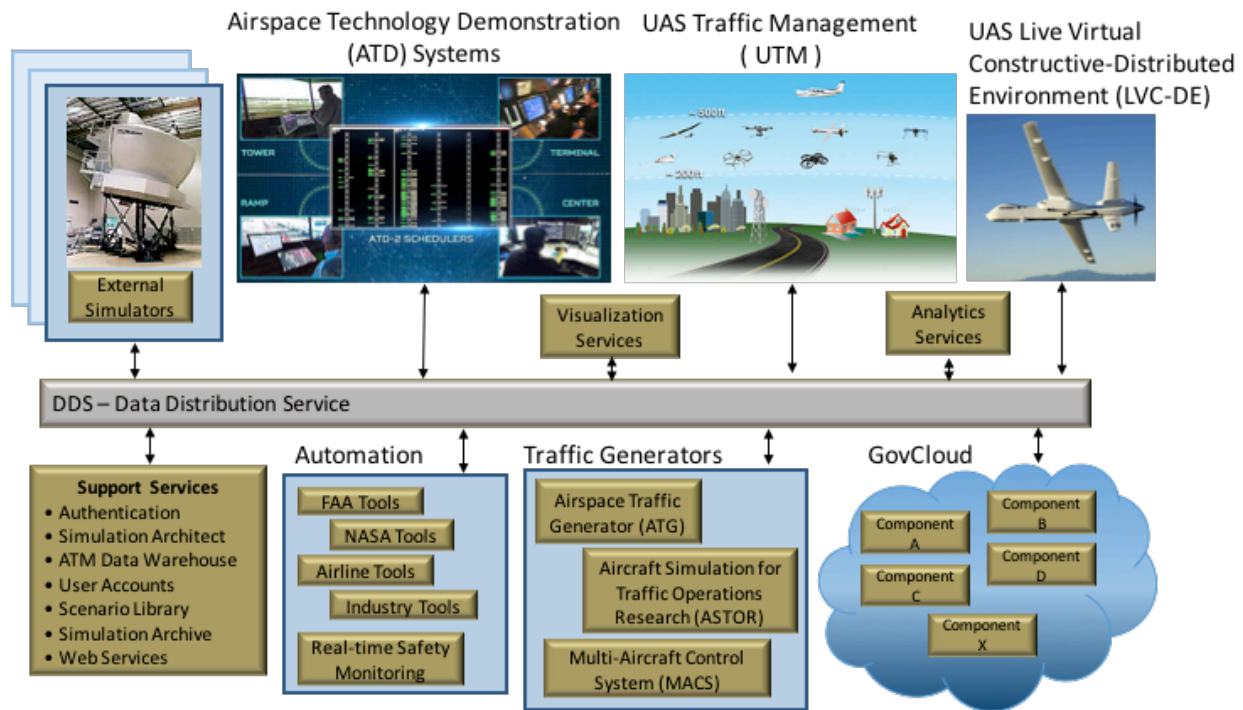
Airspace Technology Demonstration (ATD) Systems

UAS Traffic Management ( UTM )

UAS Live Virtual Constructive-Distributed Environment (LVC-DE)

TOWER

TERMINAL

RAMP

CENTER

ATD-2 SCHEDULERS

~500ft

~200ft

External Simulators

Visualization Services

Analytics Services

DDS – Data Distribution Service

Support Services
• Authentication
• Simulation Architect
• ATM Data Warehouse
• User Accounts
• Scenario Library
• Simulation Archive
• Web Services

Automation

FAA Tools

NASA Tools

Airline Tools

Industry Tools

Real-time Safety Monitoring

Traffic Generators

Airspace Traffic Generator (ATG)

Aircraft Simulation for Traffic Operations Research (ASTOR)

Multi-Aircraft Control System (MACS)

GovCloud

Component A

Component B

Component C

Component D

Component X